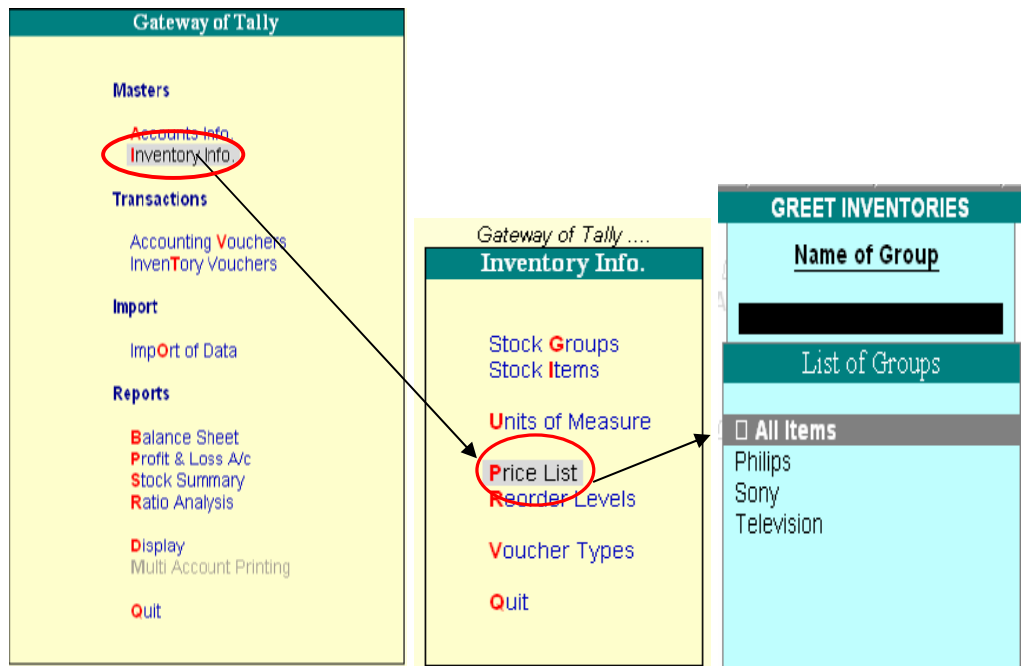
Gateway of Tally

Masters

Accounts Info.
Inventory Info.

Transactions

Accounting Vouchers
InvenTory Vouchers

Import

ImpOrt of Data

Reports

Balance Sheet
Profit & Loss A/c
Stock Summary
Ratio Analysis

Display
Multi Account Printing

Quit

Gateway of Tally ....

Inventory Info.

Stock Groups
Stock Items

Units of Measure

Price List
Reorder Levels

Voucher Types

Quit

GREET INVENTORIES

Name of Group

List of Groups

All Items
Philips
Sony
Television